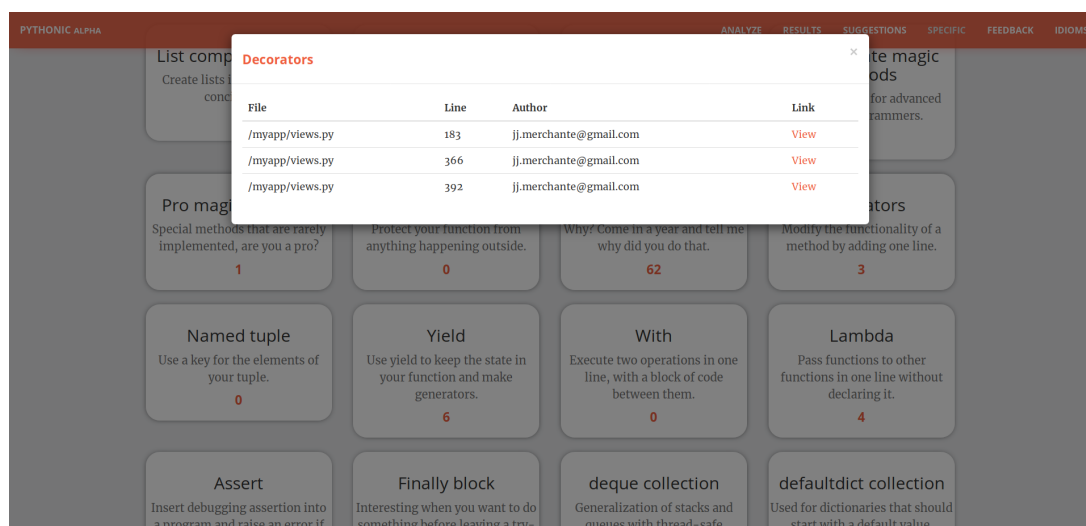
PYTHONIC ALPHA

ANALYZE RESULTS SUGGESTIONS SPECIFIC FEEDBACK IDIOMS

Decorators

×

| File | Line | Author | Link |
|---|---|---|---|
| /myapp/views.py | 183 | jj.merchante@gmail.com | View |
| /myapp/views.py | 366 | jj.merchante@gmail.com | View |
| /myapp/views.py | 392 | jj.merchante@gmail.com | View |

List comp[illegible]
Create lists i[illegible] conc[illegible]

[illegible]te magic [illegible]ods
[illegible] for advanced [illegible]rammers.

Pro magi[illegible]
Special methods that are rarely implemented, are you a pro?
1

Protect your function from anything happening outside.
0

Why? Come in a year and tell me why did you do that.
62

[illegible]ators
Modify the functionality of a method by adding one line.
3

Named tuple
Use a key for the elements of your tuple.
0

Yield
Use yield to keep the state in your function and make generators.
6

With
Execute two operations in one line, with a block of code between them.
0

Lambda
Pass functions to other functions in one line without declaring it.
4

Assert
Insert debugging assertion into a program and raise an error if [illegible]

Finally block
Interesting when you want to do something before leaving a try-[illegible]

deque collection
Generalization of stacks and queues with thread-safe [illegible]

defaultdict collection
Used for dictionaries that should start with a default value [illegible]